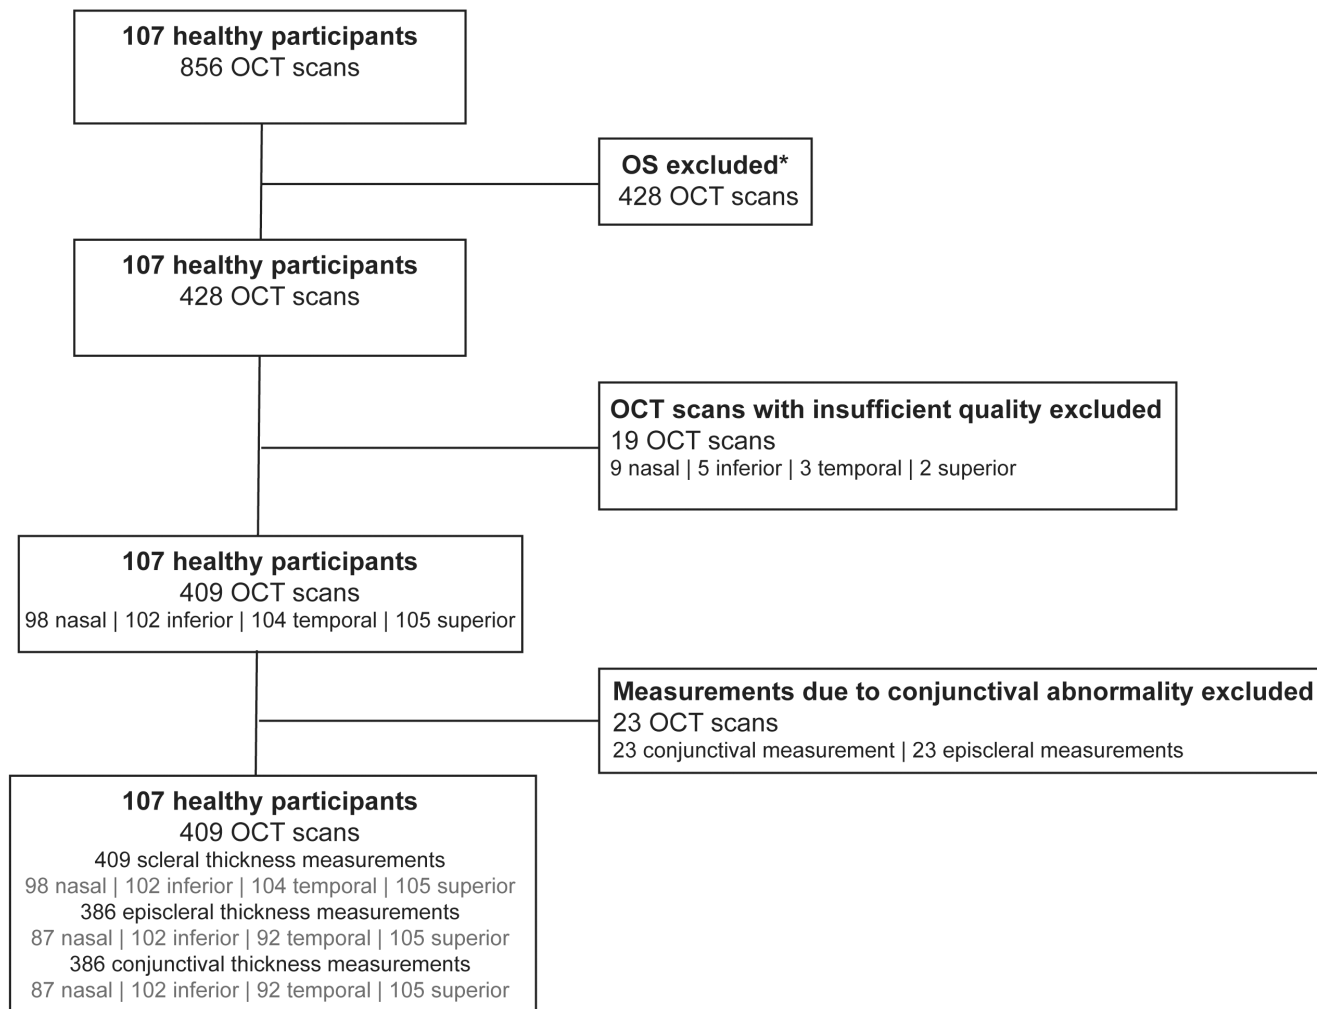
**107 healthy participants**
856 OCT scans

**OS excluded\***
428 OCT scans

**107 healthy participants**
428 OCT scans

**OCT scans with insufficient quality excluded**
19 OCT scans
9 nasal | 5 inferior | 3 temporal | 2 superior

**107 healthy participants**
409 OCT scans
98 nasal | 102 inferior | 104 temporal | 105 superior

**Measurements due to conjunctival abnormality excluded**
23 OCT scans
23 conjunctival measurement | 23 episcleral measurements

**107 healthy participants**
409 OCT scans
409 scleral thickness measurements
98 nasal | 102 inferior | 104 temporal | 105 superior
386 episcleral thickness measurements
87 nasal | 102 inferior | 92 temporal | 105 superior
386 conjunctival thickness measurements
87 nasal | 102 inferior | 92 temporal | 105 superior